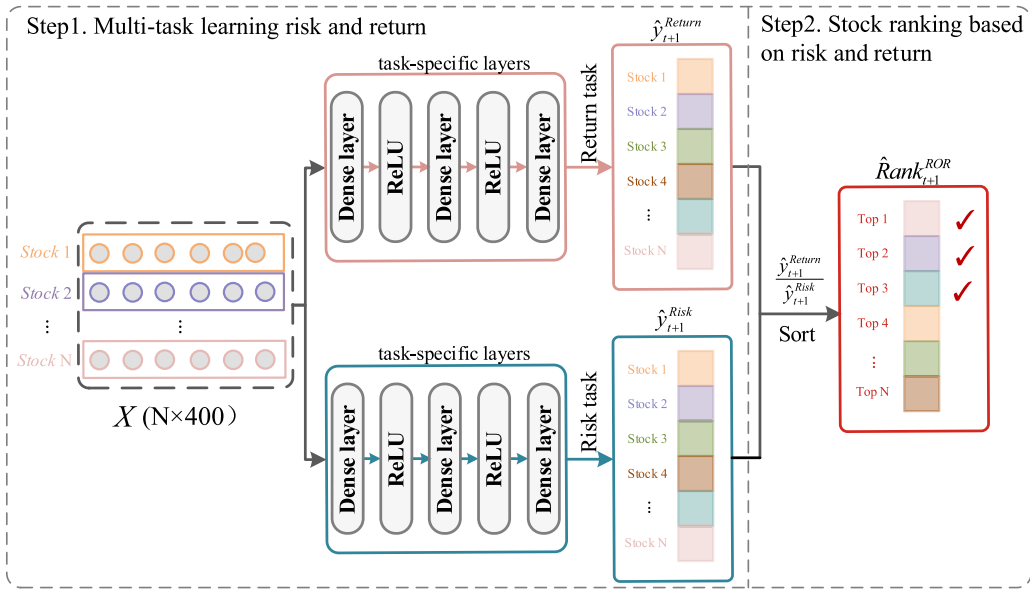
Step1. Multi-task learning risk and return

Step2. Stock ranking based on risk and return

$\hat{y}_{t+1}^{Return}$

task-specific layers

Dense layer
ReLU
Dense layer
ReLU
Dense layer

Return task

Stock 1
Stock 2
Stock 3
Stock 4
⋮
Stock N

$\hat{Rank}_{t+1}^{ROR}$

Top 1
Top 2
Top 3
Top 4
⋮
Top N

Stock 1
Stock 2
⋮
Stock N

⋮

$X$ (N×400)

$\frac{\hat{y}_{t+1}^{Return}}{\hat{y}_{t+1}^{Risk}}$

Sort

$\hat{y}_{t+1}^{Risk}$

task-specific layers

Dense layer
ReLU
Dense layer
ReLU
Dense layer

Risk task

Stock 1
Stock 2
Stock 3
Stock 4
⋮
Stock N